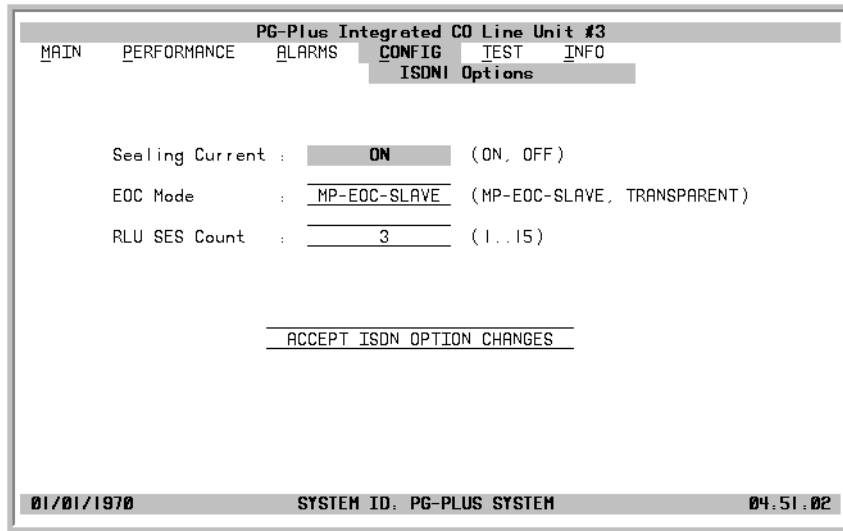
PG-Plus Integrated CO Line Unit #3

MAIN PERFORMANCE ALARMS CONFIG TEST INFO

ISDNI Options

Sealing Current : ON (ON, OFF)

EOC Mode : MP-EOC-SLAVE (MP-EOC-SLAVE, TRANSPARENT)

RLU SES Count : 3 (1..15)

ACCEPT ISDN OPTION CHANGES

01/01/1970 SYSTEM ID: PG-PLUS SYSTEM 04:51:02